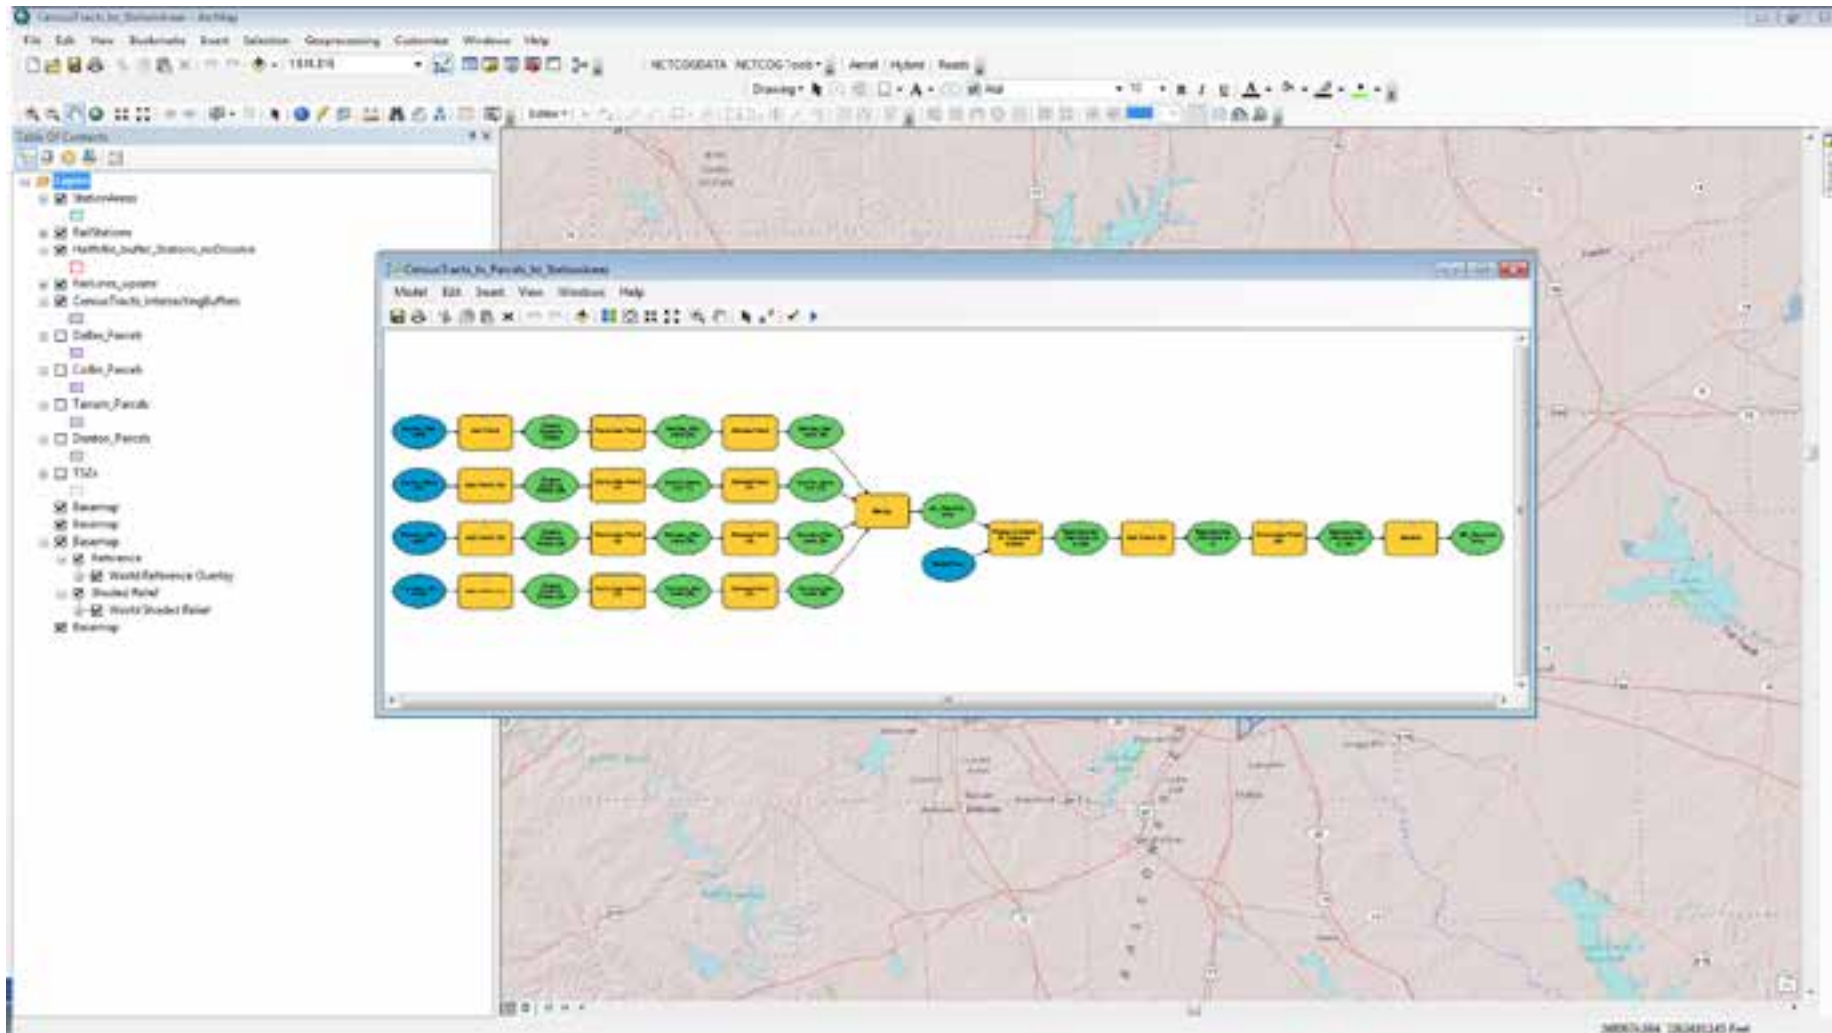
CensusTracts_to_StationAreas - ArcMap

File Edit View Bookmarks Insert Selection Geoprocessing Customize Windows Help

1:614,816

NCTCOGDATA NCTCOG Tools Aerial Hybrid Roads

Drawing

Editor

Table Of Contents

Layers
StationAreas
RailStations
HalfMile_buffer_Stations_noDirection
RailLines_update
CensusTracts_IntersectingBuffers
Dallas_Parcels
Collin_Parcels
Tarrant_Parcels
Denton_Parcels
TSZs
Basemap
Basemap
Basemap
Reference
World Reference Overlay
Shaded Relief
World Shaded Relief
Basemap

CensusTracts_to_Parcels_to_StationAreas

Model Edit Insert View Windows Help

Merge